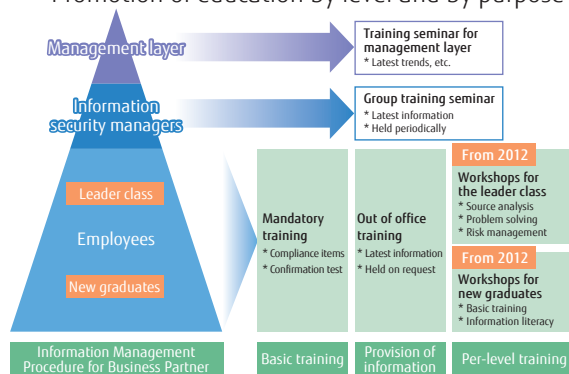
Promotion of education by level and by purpose

Management layer

Training seminar for management layer
* Latest trends, etc.

Information security managers

Group training seminar
* Latest information
* Held periodically

Leader class

Employees

New graduates

Mandatory training
* Compliance items
* Confirmation test

Out of office training
* Latest information
* Held on request

From 2012

Workshops for the leader class
* Source analysis
* Problem solving
* Risk management

From 2012

Workshops for new graduates
* Basic training
* Information literacy

Information Management Procedure for Business Partner

Basic training

Provision of information

Per-level training